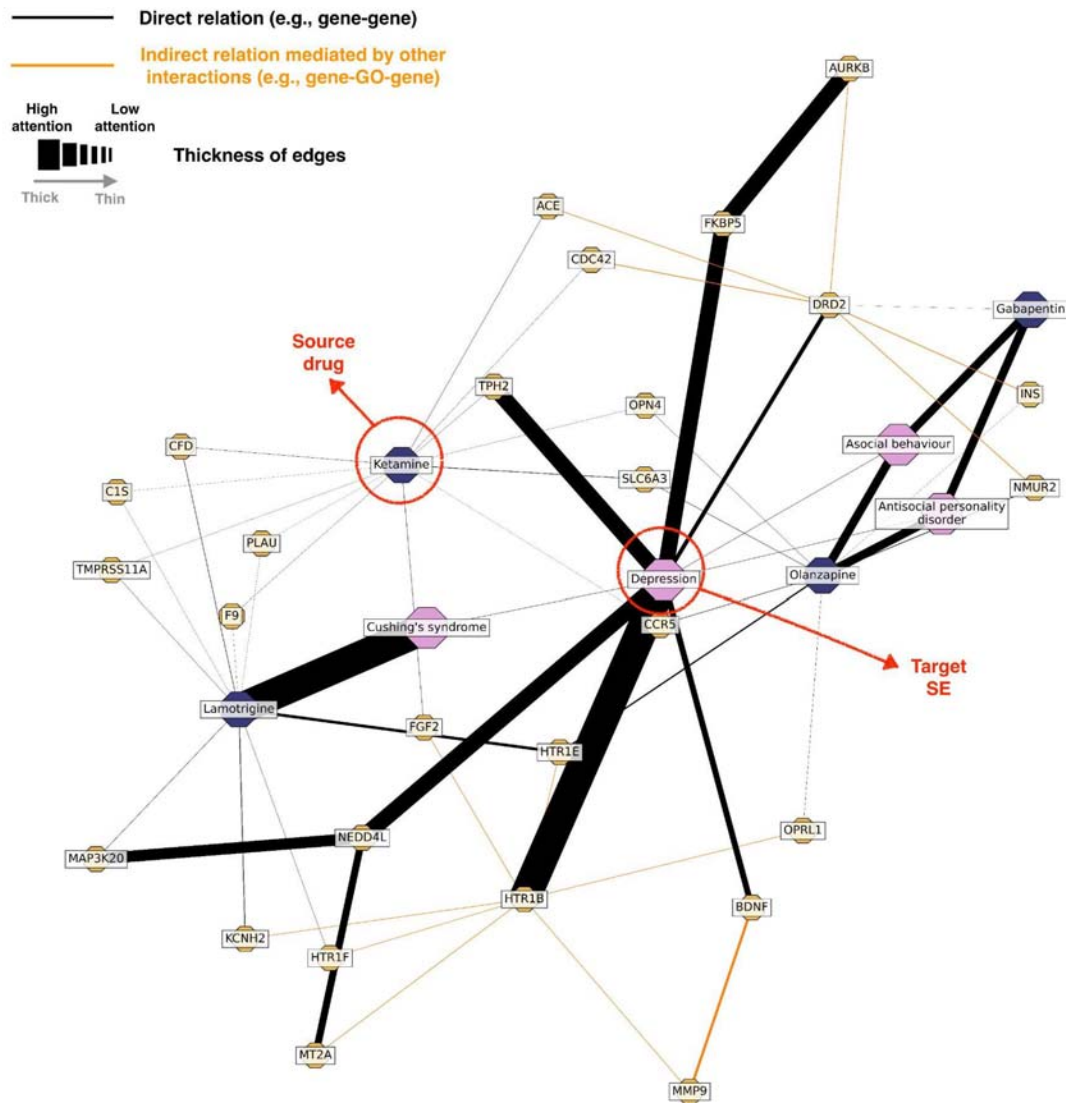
Direct relation (e.g., gene-gene)

Indirect relation mediated by other interactions (e.g., gene-GO-gene)

High attention

Low attention

Thickness of edges

Thick

Thin

AURKB

ACE

FKBP5

CDC42

DRD2

Gabapentin

Source drug

TPH2

OPN4

INS

CFD

Ketamine

Asocial behaviour

SLC6A3

NMUR2

C1S

Antisocial personality disorder

PLAU

TMPRSS11A

Depression

Olanzapine

F9

Cushing's syndrome

CCR5

Target SE

Lamotrigine

FGF2

HTR1E

NEDD4L

OPRL1

MAP3K20

HTR1B

BDNF

KCNH2

HTR1F

MT2A

MMP9